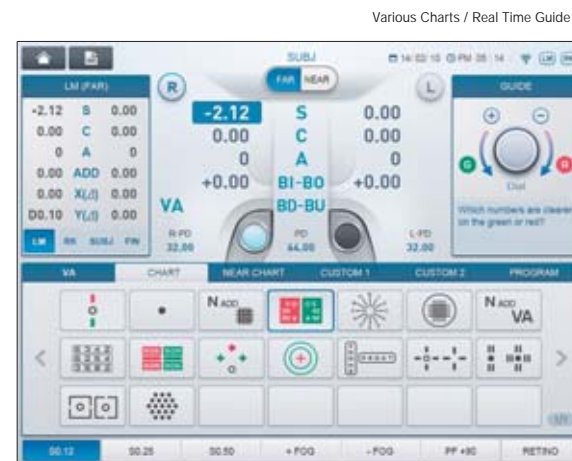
Various Charts / Real Time Guide

SUBJ

FAR NEAR

14:02:10 PM 08:14

LM (FAR)

R

L

GUIDE

| -2.12 | S | 0.00 |
|---|---|---|
| 0.00 | C | 0.00 |
| 0 | A | 0 |
| 0.00 | ADD | 0.00 |
| 0.00 | X(△) | 0.00 |
| D0.10 | Y(△) | 0.00 |

LM RK SUBJ FIN

| -2.12 | S | 0.00 |
|---|---|---|
| 0.00 | C | 0.00 |
| 0 | A | 0 |
| +0.00 | BI-BO | +0.00 |
| VA | BD-BU | |

R-PD 32.00

PD 64.00

L-PD 32.00

G

R

Dial

Which numbers are clearer on the green or red?

VA CHART NEAR CHART CUSTOM 1 CUSTOM 2 PROGRAM

N ADD

N ADD VA

1/1

S0.12 S0.25 S0.50 + FOG - FOG PF +90 RETINO